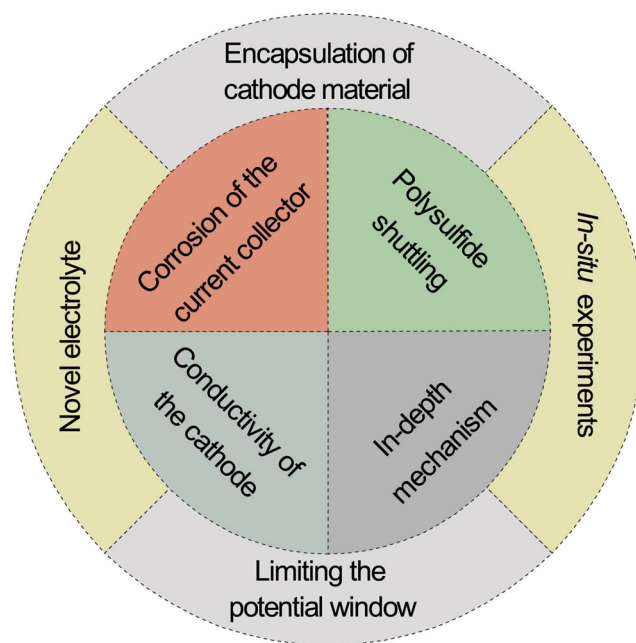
Encapsulation of cathode material

Novel electrolyte

Corrosion of the current collector

Polysulfide shuttling

In-situ experiments

Conductivity of the cathode

In-depth mechanism

Limiting the potential window